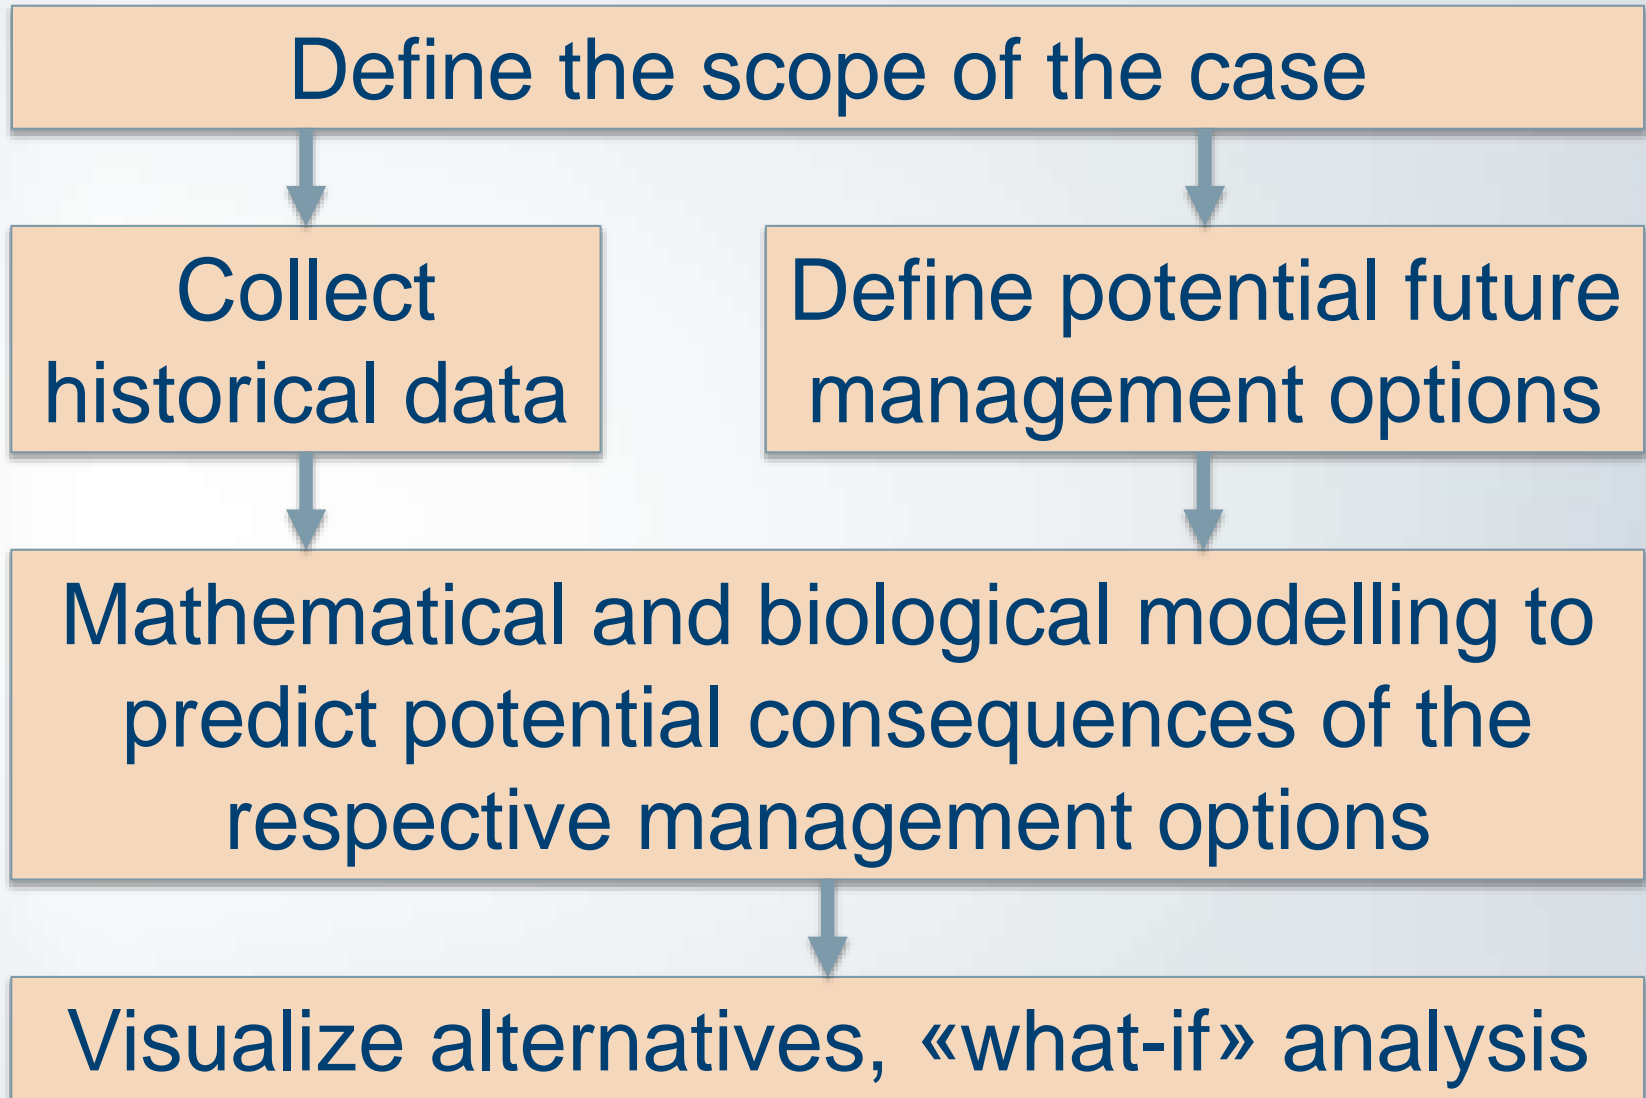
Define the scope of the case

Collect historical data

Define potential future management options

Mathematical and biological modelling to predict potential consequences of the respective management options

Visualize alternatives, «what-if» analysis